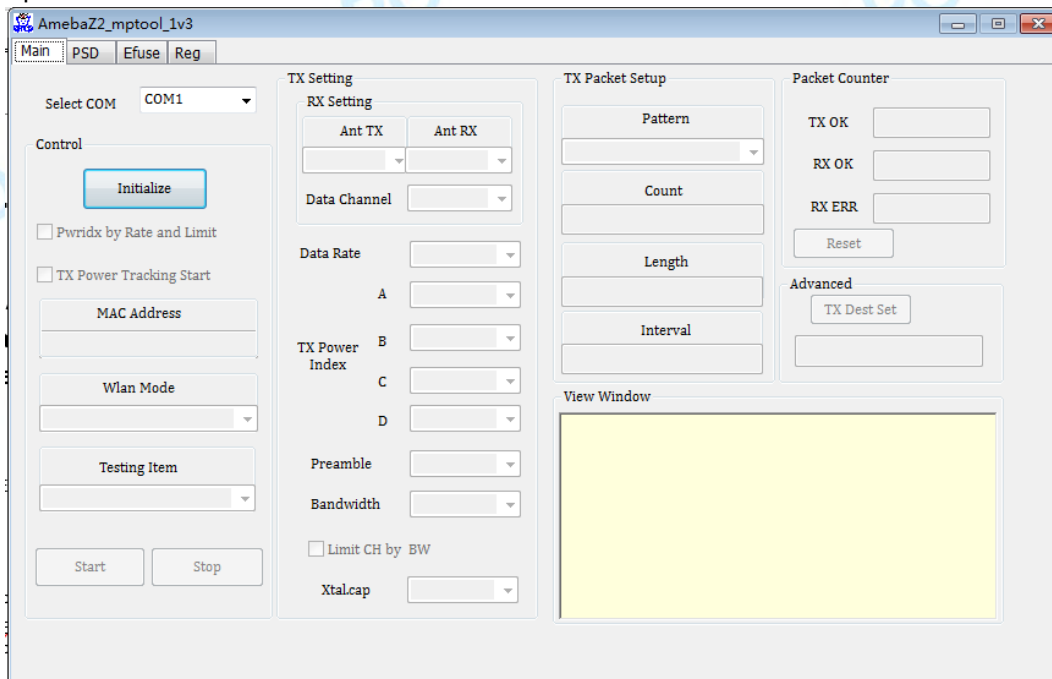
AmebaZ2_mptool_1v3

Main PSD Efuse Reg

Select COM COM1

Control

Initialize

Pwridx by Rate and Limit

TX Power Tracking Start

MAC Address

Wlan Mode

Testing Item

Start Stop

TX Setting

RX Setting

Ant TX Ant RX

Data Channel

Data Rate

A

TX Power Index B

C

D

Preamble

Bandwidth

Limit CH by BW

Xtal.cap

TX Packet Setup

Pattern

Count

Length

Interval

View Window

Packet Counter

TX OK

RX OK

RX ERR

Reset

Advanced

TX Dest Set